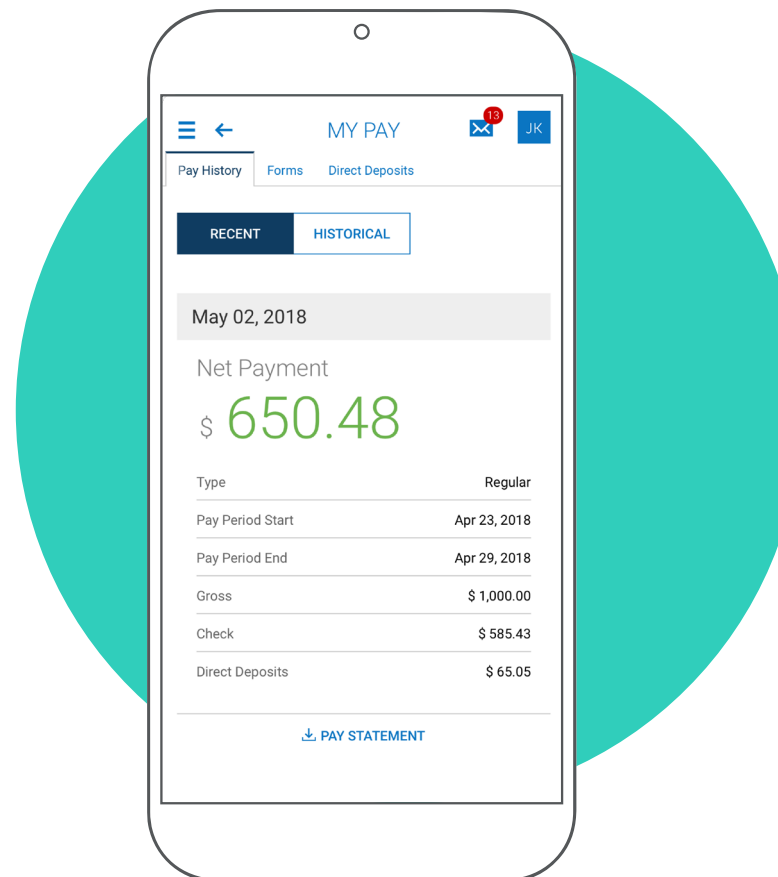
MY PAY

13

JK

Pay History Forms Direct Deposits

RECENT HISTORICAL

May 02, 2018

Net Payment

$ 650.48

| | |
|---|---|
| Type | Regular |
| Pay Period Start | Apr 23, 2018 |
| Pay Period End | Apr 29, 2018 |
| Gross | $ 1,000.00 |
| Check | $ 585.43 |
| Direct Deposits | $ 65.05 |

PAY STATEMENT